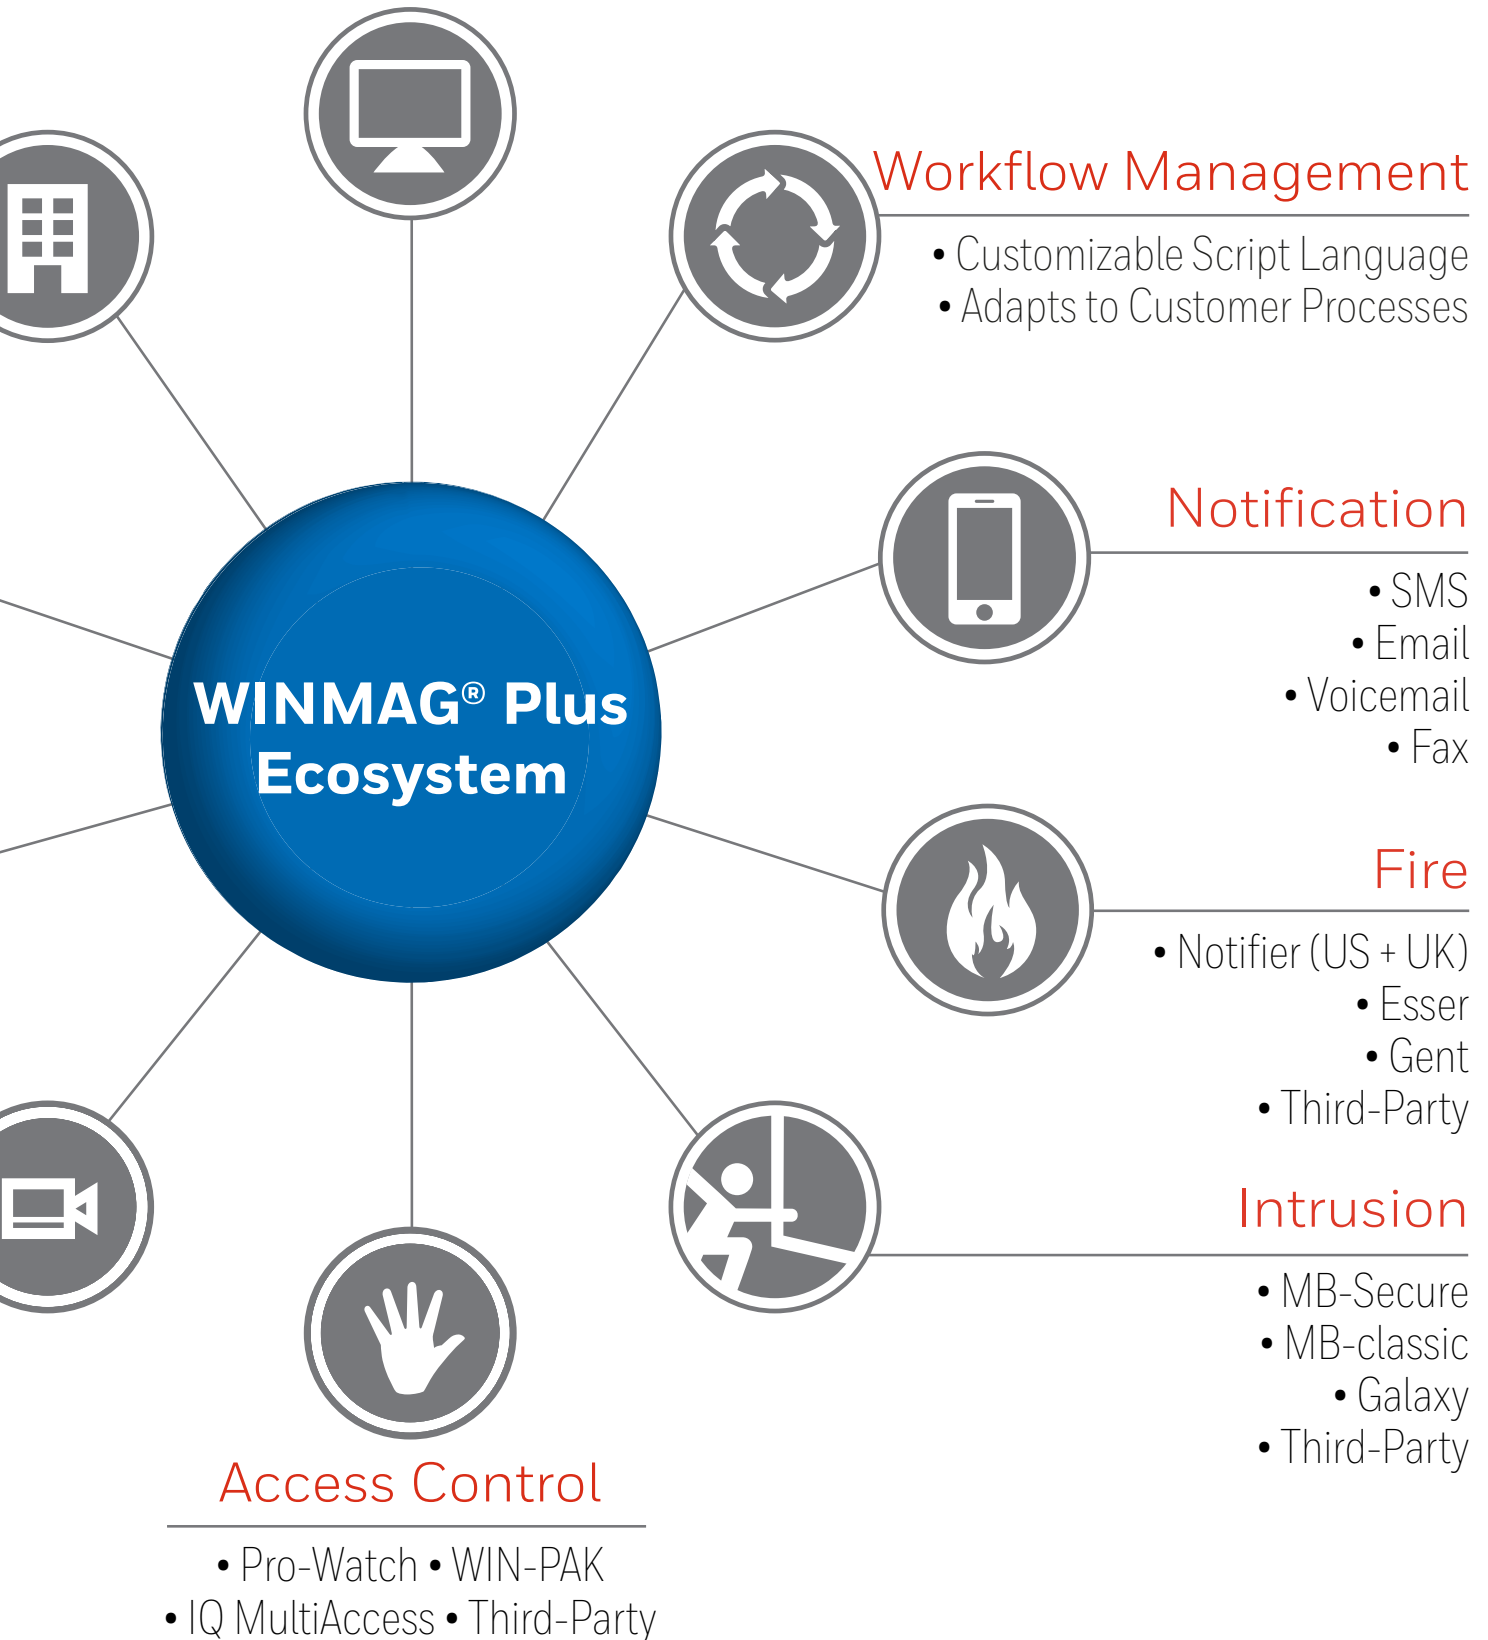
Workflow Management

• Customizable Script Language
• Adapts to Customer Processes

WINMAG® Plus Ecosystem

Notification

• SMS
• Email
• Voicemail
• Fax

Fire

• Notifier (US + UK)
• Esser
• Gent
• Third-Party

Intrusion

• MB-Secure
• MB-classic
• Galaxy
• Third-Party

Access Control

• Pro-Watch • WIN-PAK
• IQ MultiAccess • Third-Party